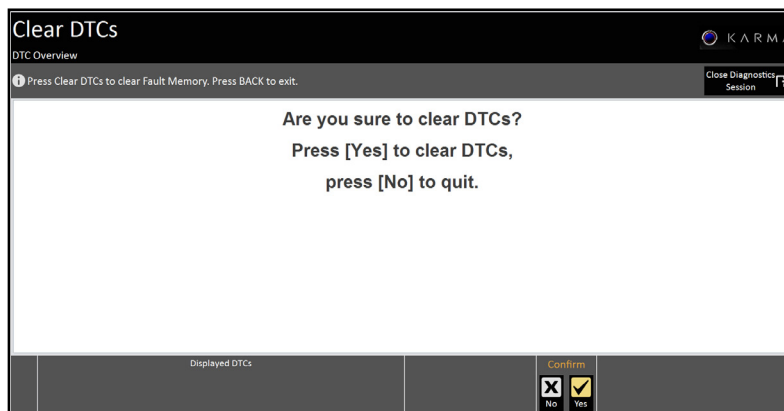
Clear DTCs
DTC Overview

KARMA

Press Clear DTCs to clear Fault Memory. Press BACK to exit.

Close Diagnostics Session

Are you sure to clear DTCs?
Press [Yes] to clear DTCs,
press [No] to quit.

Displayed DTCs

Confirm

No

Yes